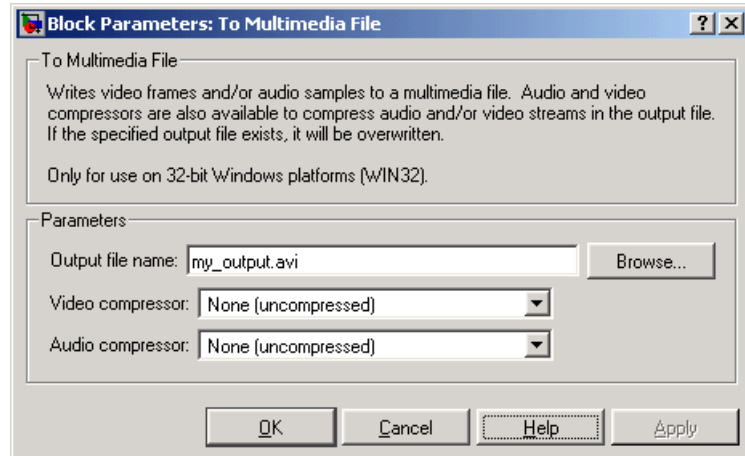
Block Parameters: To Multimedia File

?

To Multimedia File

Writes video frames and/or audio samples to a multimedia file. Audio and video compressors are also available to compress audio and/or video streams in the output file. If the specified output file exists, it will be overwritten.

Only for use on 32-bit Windows platforms (WIN32).

Parameters

Output file name: my_output.avi

Browse...

Video compressor: None (uncompressed)

Audio compressor: None (uncompressed)

OK Cancel Help Apply